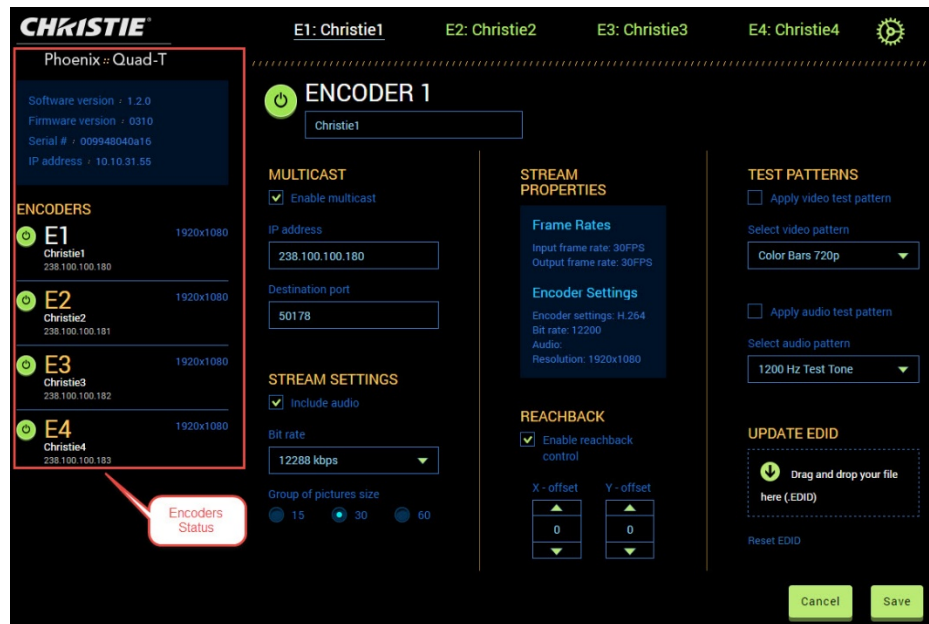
CHRISTIE®

E1: Christie1 E2: Christie2 E3: Christie3 E4: Christie4

Phoenix :: Quad-T

Software version : 1.2.0
Firmware version : 0310
Serial # : 009948040a16
IP address : 10.10.31.55

ENCODERS

E1 1920x1080
Christie1
238.100.100.180

E2 1920x1080
Christie2
238.100.100.181

E3 1920x1080
Christie3
238.100.100.182

E4 1920x1080
Christie4
238.100.100.183

Encoders Status

ENCODER 1

Christie1

MULTICAST

Enable multicast

IP address

238.100.100.180

Destination port

50178

STREAM SETTINGS

Include audio

Bit rate

12288 kbps

Group of pictures size

15 30 60

STREAM PROPERTIES

Frame Rates

Input frame rate: 30FPS
Output frame rate: 30FPS

Encoder Settings

Encoder settings: H.264
Bit rate: 12200
Audio:
Resolution: 1920x1080

REACHBACK

Enable reachback control

X - offset Y - offset

0 0

TEST PATTERNS

Apply video test pattern

Select video pattern

Color Bars 720p

Apply audio test pattern

Select audio pattern

1200 Hz Test Tone

UPDATE EDID

Drag and drop your file here (.EDID)

Reset EDID

Cancel Save